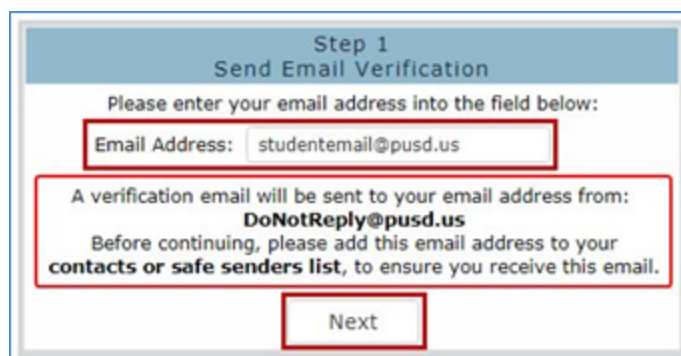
Step 1
Send Email Verification

Please enter your email address into the field below:

Email Address: studentemail@pusd.us

A verification email will be sent to your email address from:
DoNotReply@pusd.us
Before continuing, please add this email address to your contacts or safe senders list, to ensure you receive this email.

Next